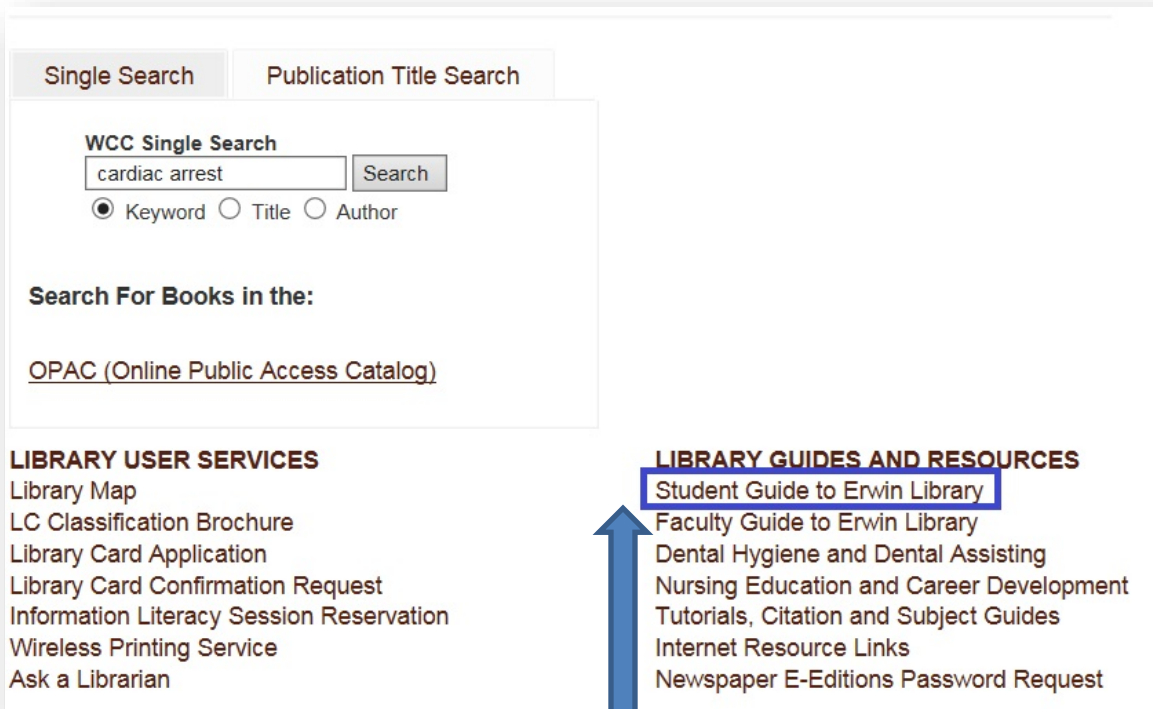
Single Search

Publication Title Search

WCC Single Search

cardiac arrest

Search

Keyword Title Author

Search For Books in the:

OPAC (Online Public Access Catalog)

LIBRARY USER SERVICES
Library Map
LC Classification Brochure
Library Card Application
Library Card Confirmation Request
Information Literacy Session Reservation
Wireless Printing Service
Ask a Librarian

LIBRARY GUIDES AND RESOURCES
Student Guide to Erwin Library
Faculty Guide to Erwin Library
Dental Hygiene and Dental Assisting
Nursing Education and Career Development
Tutorials, Citation and Subject Guides
Internet Resource Links
Newspaper E-Editions Password Request